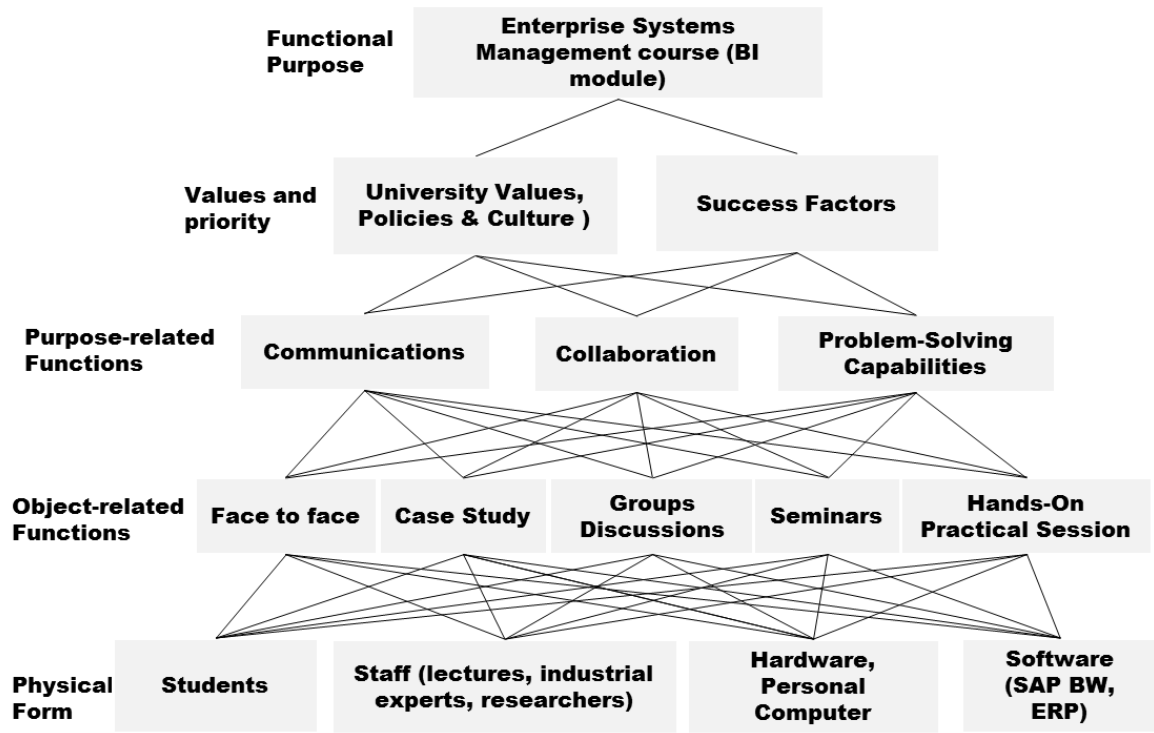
Functional Purpose

Enterprise Systems Management course (BI module)

Values and priority

University Values, Policies & Culture )

Success Factors

Purpose-related Functions

Communications

Collaboration

Problem-Solving Capabilities

Object-related Functions

Face to face

Case Study

Groups Discussions

Seminars

Hands-On Practical Session

Physical Form

Students

Staff (lectures, industrial experts, researchers)

Hardware, Personal Computer

Software (SAP BW, ERP)